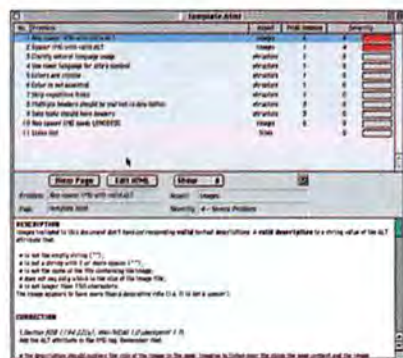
Template.html

| No. | Problem | Aspect | Prob. Instances | Severity |
|---|---|---|---|---|
| 1 | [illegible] | images | 4 | 4 |
| 2 | Spacer IMG with valid ALT | images | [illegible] | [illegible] |
| 3 | Clarify natural language usage | structure | 1 | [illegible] |
| 4 | Use clear language for site's content | structure | 1 | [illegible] |
| 5 | Colors are visible | structure | 1 | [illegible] |
| 6 | Color is not essential | structure | 1 | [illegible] |
| 7 | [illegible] | structure | 1 | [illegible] |
| 8 | Multiple headers should be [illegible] | structure | 1 | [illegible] |
| 9 | Data table should have headers | structure | 1 | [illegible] |
| 10 | Non spacer IMG with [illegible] | images | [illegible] | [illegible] |
| 11 | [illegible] | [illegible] | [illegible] | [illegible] |

Show Page | Edit HTML | Show

Problem: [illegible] | Aspect: images
Page: template.html | Severity: 4 - Severe Problem

DESCRIPTION
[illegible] valid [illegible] A valid description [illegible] ALT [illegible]

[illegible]

CORRECTION

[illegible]